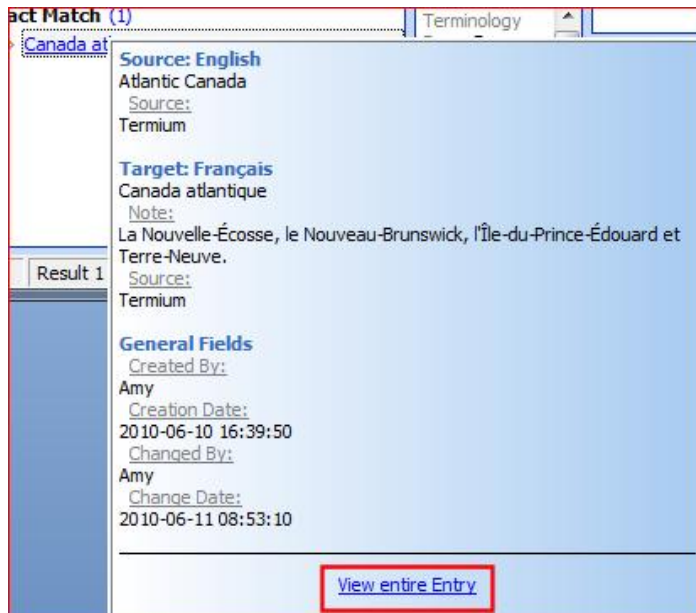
act Match (1)
Canada at

Terminology

Result 1

Source: English
Atlantic Canada
Source:
Termium

Target: Français
Canada atlantique
Note:
La Nouvelle-Écosse, le Nouveau-Brunswick, l'Île-du-Prince-Édouard et Terre-Neuve.
Source:
Termium

General Fields
Created By:
Amy
Creation Date:
2010-06-10 16:39:50
Changed By:
Amy
Change Date:
2010-06-11 08:53:10

View entire Entry